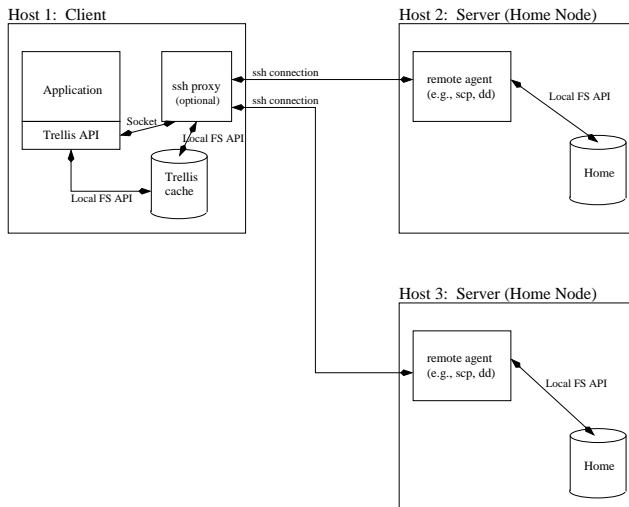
Host 1: Client

Application

Trellis API

Socket

ssh proxy (optional)

Local FS API

Trellis cache

Local FS API

ssh connection

ssh connection

Host 2: Server (Home Node)

remote agent (e.g., scp, dd)

Local FS API

Home

Host 3: Server (Home Node)

remote agent (e.g., scp, dd)

Local FS API

Home